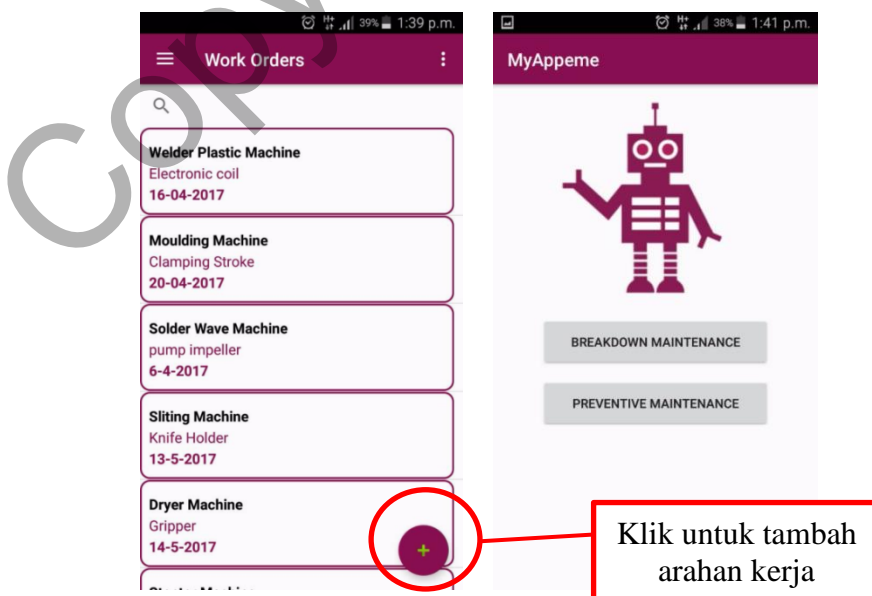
Copy

39% 1:39 p.m.

Work Orders

Welder Plastic Machine
Electronic coil
16-04-2017

Moulding Machine
Clamping Stroke
20-04-2017

Solder Wave Machine
pump impeller
6-4-2017

Sliting Machine
Knife Holder
13-5-2017

Dryer Machine
Gripper
14-5-2017

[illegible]

+

38% 1:41 p.m.

MyAppeme

BREAKDOWN MAINTENANCE

PREVENTIVE MAINTENANCE

Klik untuk tambah arahan kerja